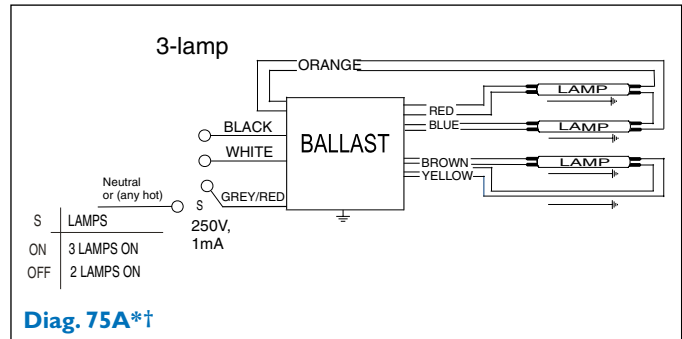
3-lamp

ORANGE

BLACK

WHITE

BALLAST

RED

BLUE

BROWN

YELLOW

LAMP

LAMP

LAMP

Neutral or (any hot)

S

GREY/RED

250V, 1mA

| S | LAMPS |
|---|---|
| ON | 3 LAMPS ON |
| OFF | 2 LAMPS ON |

Diag. 75A*†